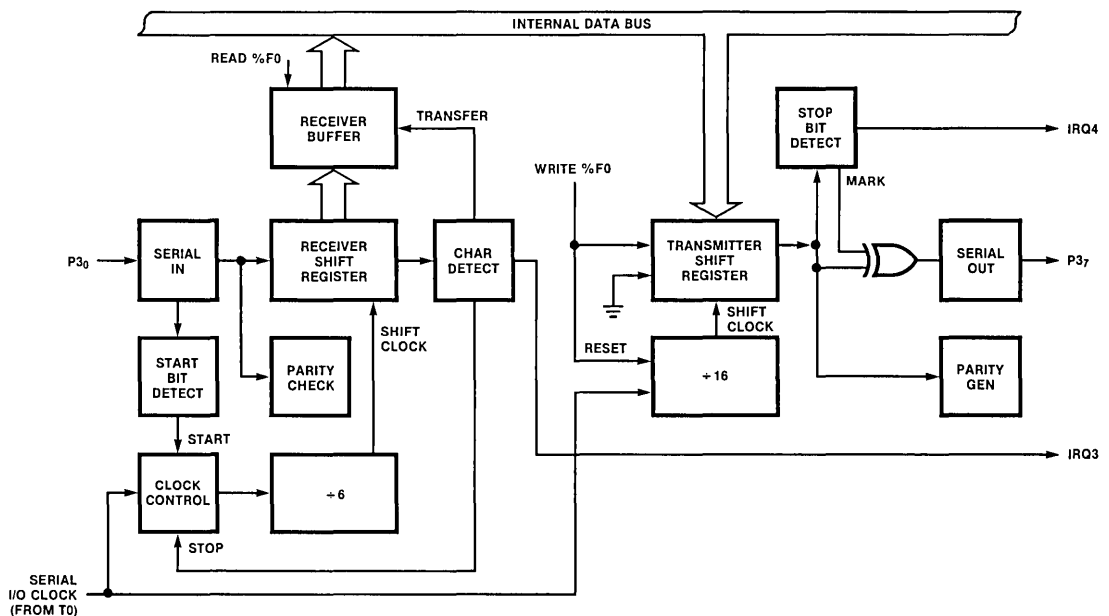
INTERNAL DATA BUS

READ %F0

RECEIVER BUFFER

TRANSFER

STOP BIT DETECT

IRQ4

WRITE %F0

MARK

$P3_0$

SERIAL IN

RECEIVER SHIFT REGISTER

CHAR DETECT

TRANSMITTER SHIFT REGISTER

SERIAL OUT

$P3_7$

SHIFT CLOCK

SHIFT CLOCK

START BIT DETECT

PARITY CHECK

RESET

÷ 16

PARITY GEN

START

IRQ3

CLOCK CONTROL

÷ 6

STOP

SERIAL I/O CLOCK (FROM T0)